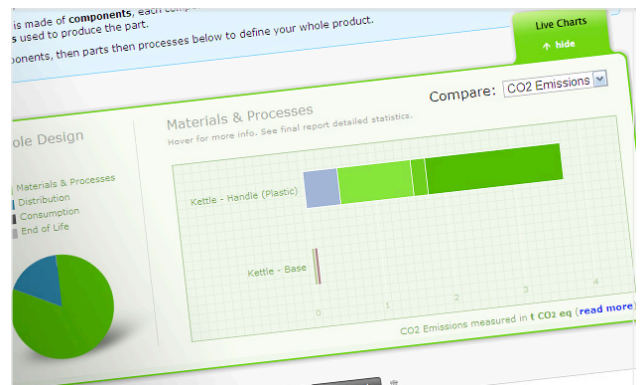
s made of **components**, each comp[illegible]
**s** used to produce the part.
ponents, then parts then processes below to define your whole product.

Live Charts
↑ hide

ole Design

Materials & Processes
Distribution
Consumption
End of Life

Materials & Processes
Hover for more info. See final report detailed statistics.

Compare: CO2 Emissions

Kettle - Handle (Plastic)
Kettle - Base

0 1 2 3 4

CO2 Emissions measured in **t CO2 eq** (**read more**)